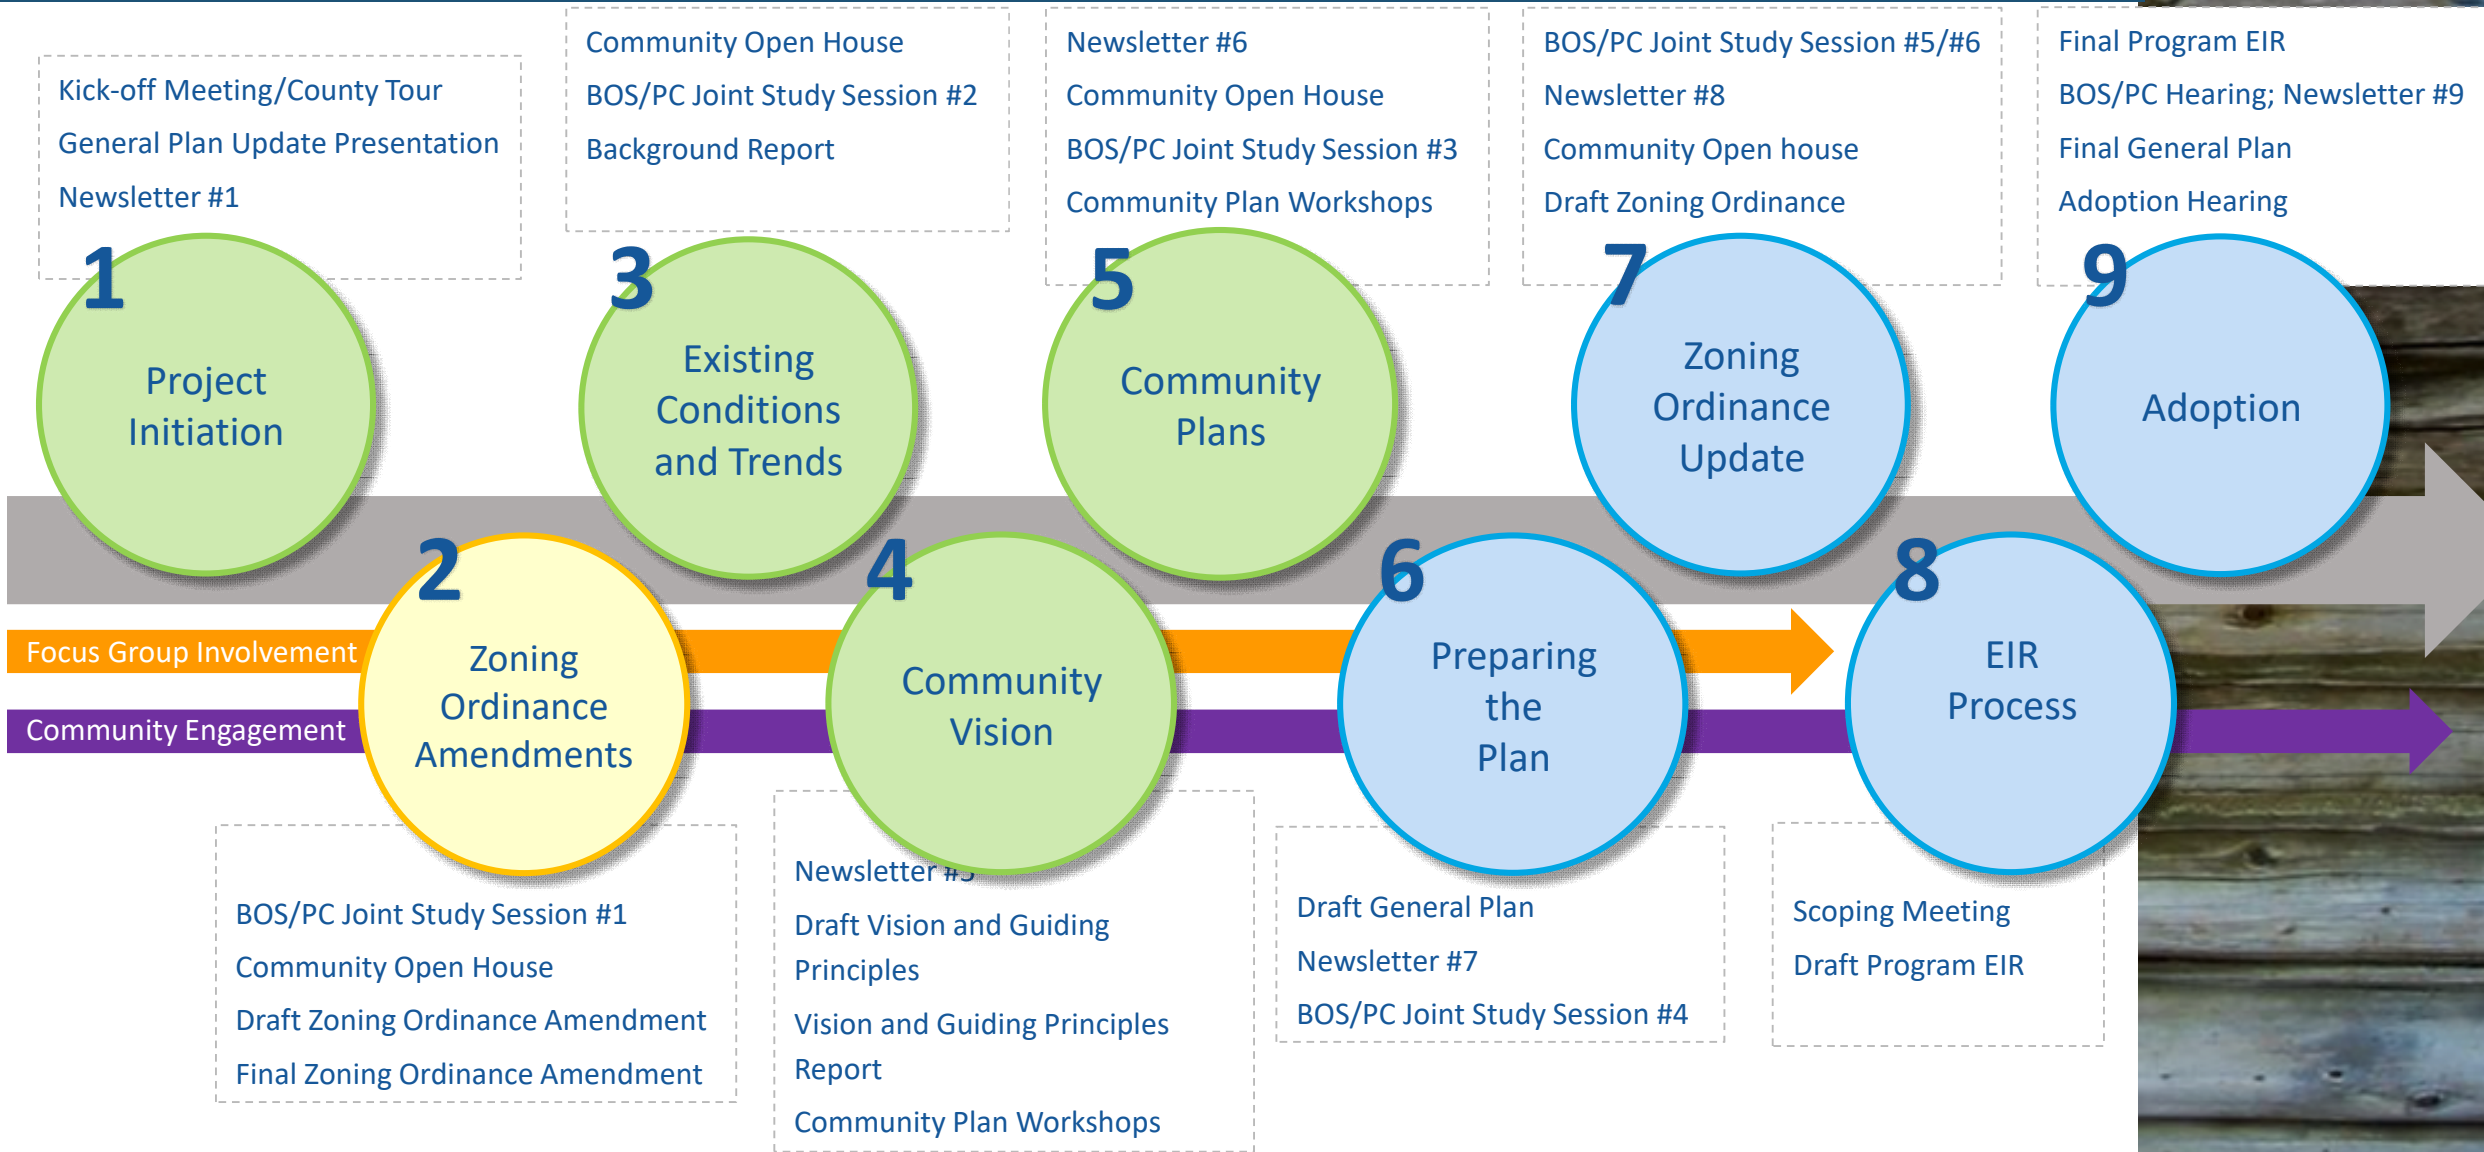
Kick-off Meeting/County Tour
General Plan Update Presentation
Newsletter #1

1
Project Initiation

Community Open House
BOS/PC Joint Study Session #2
Background Report

3
Existing Conditions and Trends

Newsletter #6
Community Open House
BOS/PC Joint Study Session #3
Community Plan Workshops

5
Community Plans

BOS/PC Joint Study Session #5/#6
Newsletter #8
Community Open house
Draft Zoning Ordinance

7
Zoning Ordinance Update

Final Program EIR
BOS/PC Hearing; Newsletter #9
Final General Plan
Adoption Hearing

9
Adoption

Focus Group Involvement
Community Engagement

2
Zoning Ordinance Amendments

BOS/PC Joint Study Session #1
Community Open House
Draft Zoning Ordinance Amendment
Final Zoning Ordinance Amendment

4
Community Vision

Newsletter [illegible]
Draft Vision and Guiding Principles
Vision and Guiding Principles Report
Community Plan Workshops

6
Preparing the Plan

Draft General Plan
Newsletter #7
BOS/PC Joint Study Session #4

8
EIR Process

Scoping Meeting
Draft Program EIR